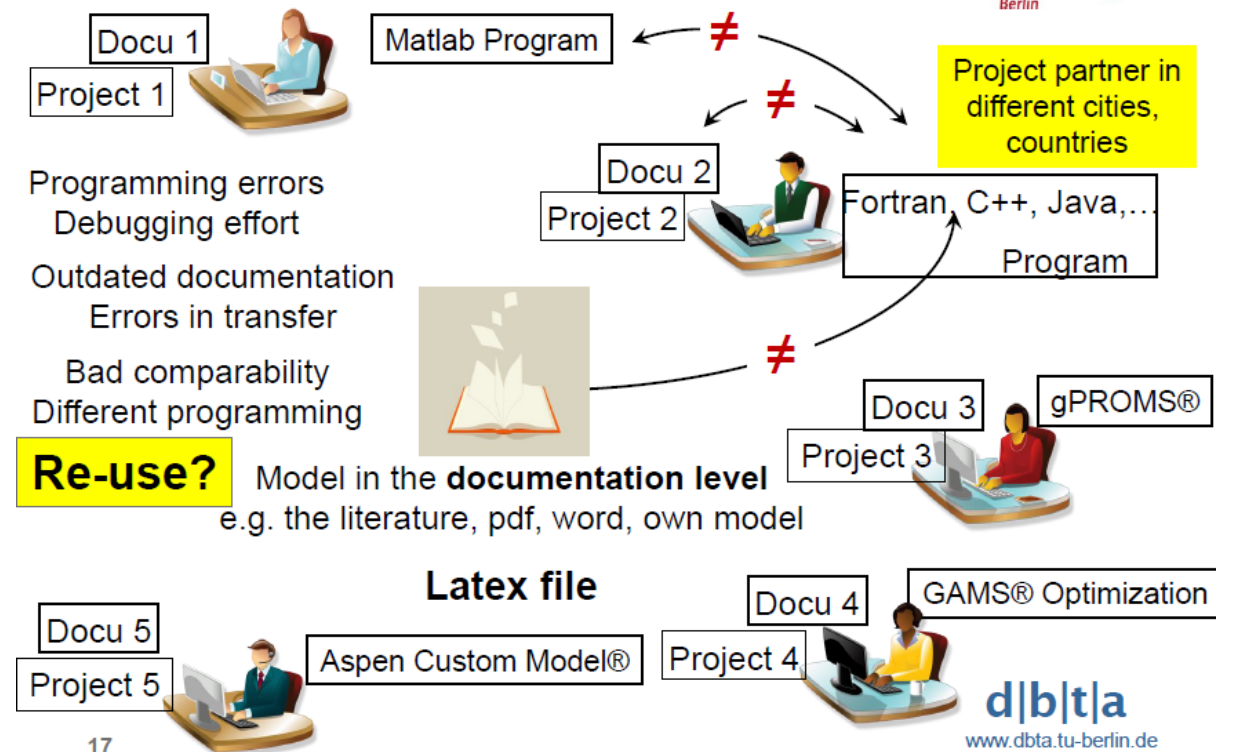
Berlin

Docu 1

Project 1

Matlab Program

$\neq$

$\neq$

Project partner in different cities, countries

Docu 2

Project 2

Fortran, C++, Java,…

Program

Programming errors
Debugging effort

Outdated documentation
Errors in transfer

Bad comparability
Different programming

$\neq$

Docu 3

gPROMS®

Project 3

Re-use?

Model in the **documentation level**
e.g. the literature, pdf, word, own model

Latex file

Docu 4

GAMS® Optimization

Docu 5

Project 4

Aspen Custom Model®

Project 5

d|b|t|a
www.dbta.tu-berlin.de

17